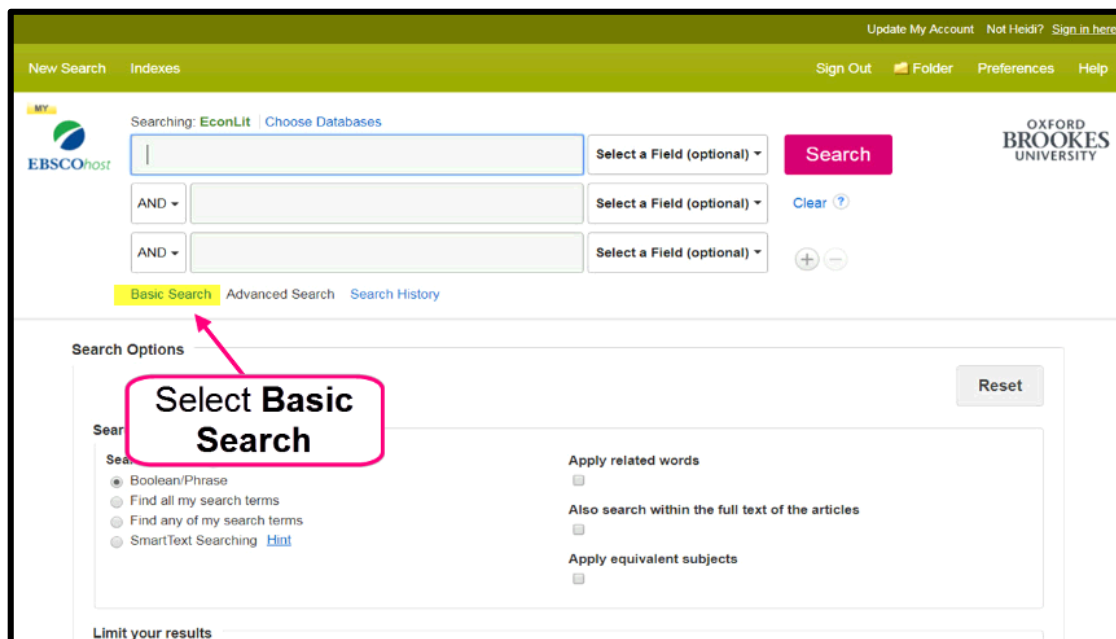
Update My Account Not Heidi? Sign in here

New Search Indexes

Sign Out Folder Preferences Help

MY
EBSCOhost

Searching: EconLit Choose Databases

Select a Field (optional)

Search

OXFORD BROOKES UNIVERSITY

AND Select a Field (optional)

Clear ?

AND Select a Field (optional)

Basic Search Advanced Search Search History

Search Options

Reset

Select **Basic Search**

Sear

Sea

Boolean/Phrase
Find all my search terms
Find any of my search terms
SmartText Searching Hint

Apply related words

Also search within the full text of the articles

Apply equivalent subjects

Limit your results